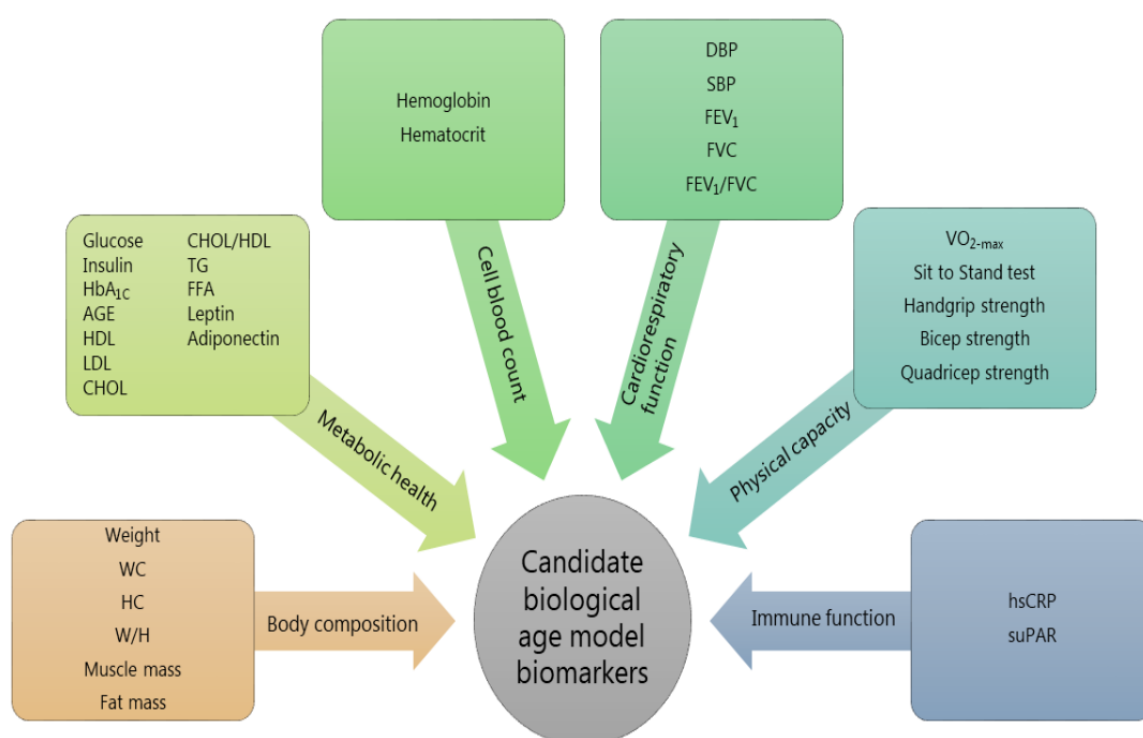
Hemoglobin
Hematocrit

Cell blood count

DBP
SBP
$FEV_1$
FVC
$FEV_1$/FVC

Cardiorespiratory function

Glucose
Insulin
$HbA_{1C}$
AGE
HDL
LDL
CHOL

CHOL/HDL
TG
FFA
Leptin
Adiponectin

Metabolic health

$VO_{2-max}$
Sit to Stand test
Handgrip strength
Bicep strength
Quadricep strength

Physical capacity

Weight
WC
HC
W/H
Muscle mass
Fat mass

Body composition

Candidate biological age model biomarkers

Immune function

hsCRP
suPAR